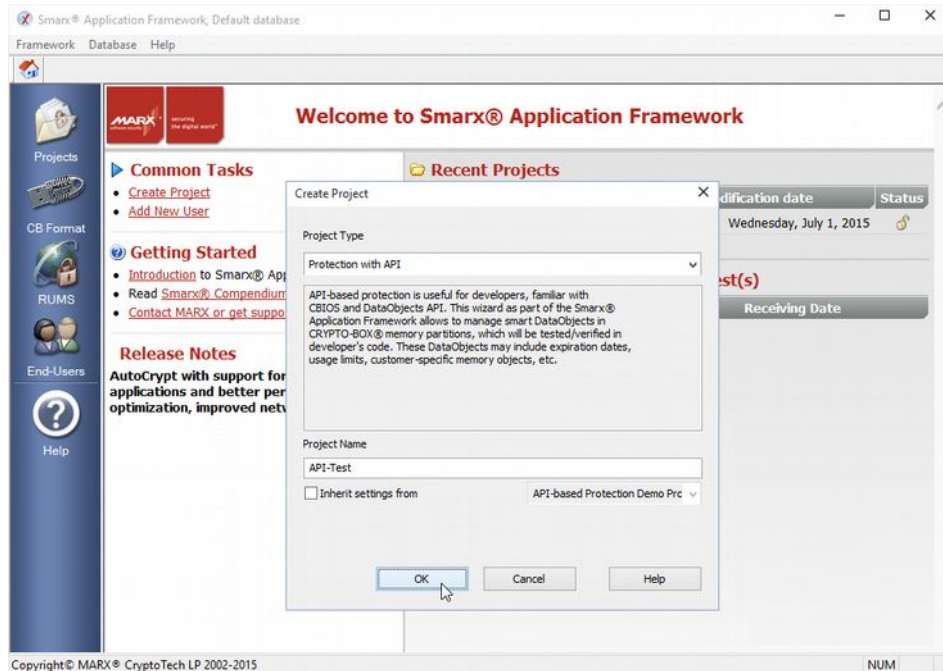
Smarx® Application Framework, Default database

Framework Database Help

Projects

CB Format

RUMS

End-Users

Help

MARX

Welcome to Smarx® Application Framework

Common Tasks
• Create Project
• Add New User

Getting Started
• Introduction to Smarx® Ap
• Read Smarx® Compendium
• Contact MARX or get suppo

Release Notes
AutoCrypt with support for applications and better per optimization, improved netv

Recent Projects

dification date | Status
Wednesday, July 1, 2015

est(s)
Receiving Date

Create Project

Project Type

Protection with API

API-based protection is useful for developers, familiar with CBIOS and DataObjects API. This wizard as part of the Smarx® Application Framework allows to manage smart DataObjects in CRYPTO-BOX® memory partitions, which will be tested/verified in developer's code. These DataObjects may include expiration dates, usage limits, customer-specific memory objects, etc.

Project Name

API-Test

Inherit settings from

API-based Protection Demo Prc

OK

Cancel

Help

Copyright© MARX® CryptoTech LP 2002-2015

NUM